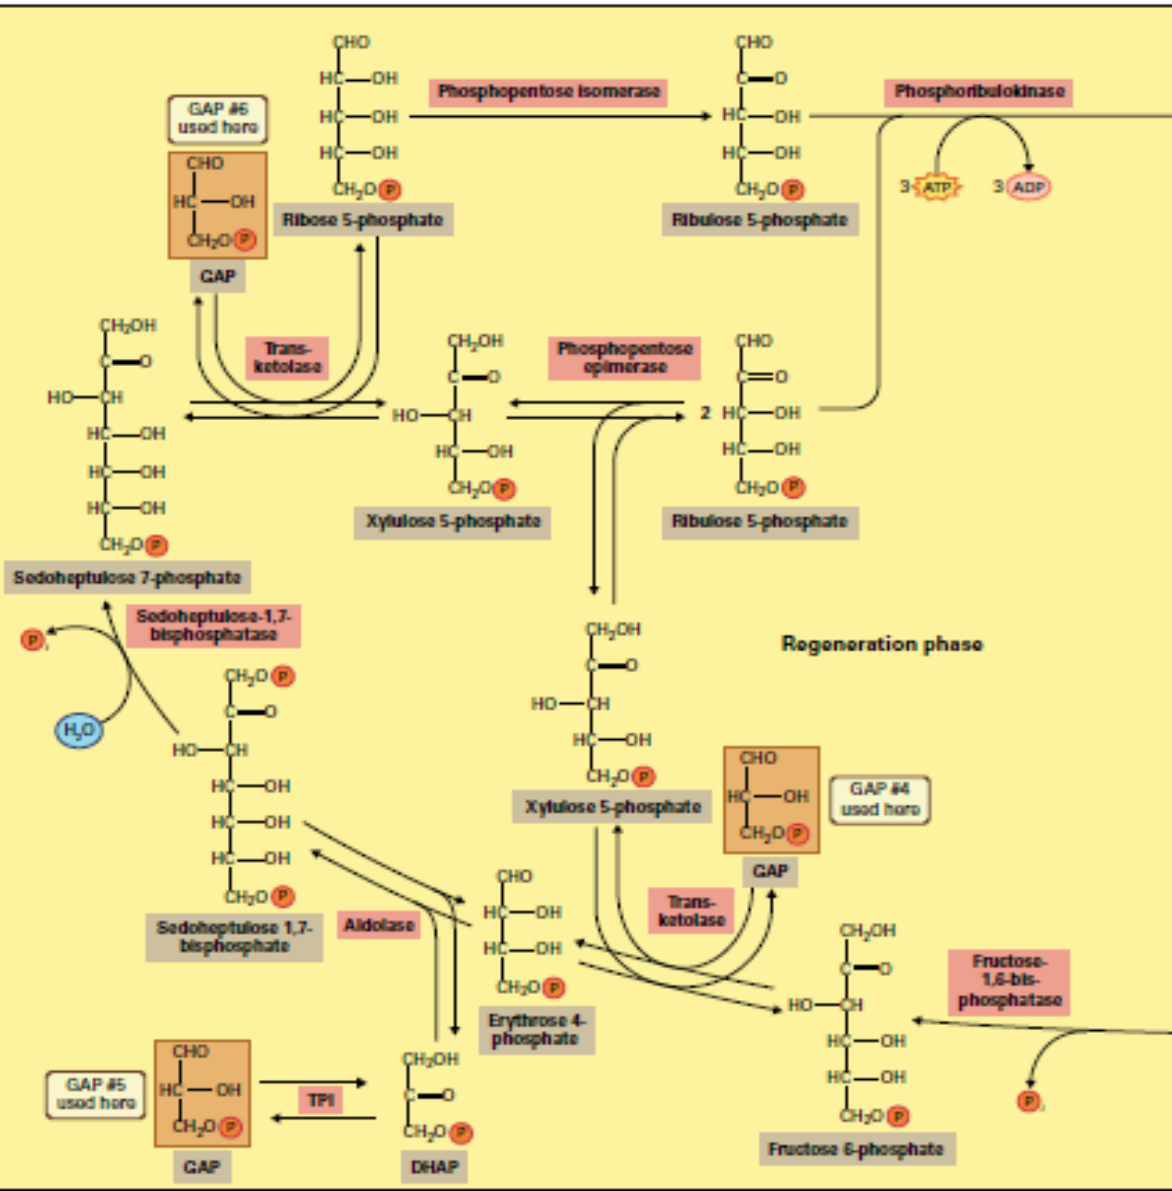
Phosphopentose isomerase

Phosphoribulokinase

3 ATP   3 ADP

GAP #6 used here

CHO
HC—OH
CH$_2$O P
GAP

CHO
HC—OH
HC—OH
HC—OH
CH$_2$O P
Ribose 5-phosphate

CHO
C═O
HC—OH
HC—OH
CH$_2$O P
Ribulose 5-phosphate

Transketolase

Phosphopentose epimerase

CH$_2$OH
C═O
HO—CH
HC—OH
HC—OH
HC—OH
CH$_2$O P
Sedoheptulose 7-phosphate

CH$_2$OH
C═O
HO—CH
HC—OH
CH$_2$O P
Xylulose 5-phosphate

CHO
C═O
2 HC—OH
HC—OH
CH$_2$O P
Ribulose 5-phosphate

Sedoheptulose-1,7-bisphosphatase

P$_i$

H$_2$O

Regeneration phase

CH$_2$O P
C═O
HO—CH
HC—OH
HC—OH
HC—OH
CH$_2$O P
Sedoheptulose 1,7-bisphosphate

Aldolase

CH$_2$OH
C═O
HO—CH
HC—OH
CH$_2$O P
Xylulose 5-phosphate

CHO
HC—OH
CH$_2$O P
GAP

GAP #4 used here

Transketolase

CHO
HC—OH
HC—OH
CH$_2$O P
Erythrose 4-phosphate

CH$_2$OH
C═O
HO—CH
HC—OH
HC—OH
CH$_2$O P
Fructose 6-phosphate

Fructose-1,6-bisphosphatase

P$_i$

GAP #5 used here

CHO
HC—OH
CH$_2$O P
GAP

TPI

CH$_2$OH
C═O
CH$_2$O P
DHAP